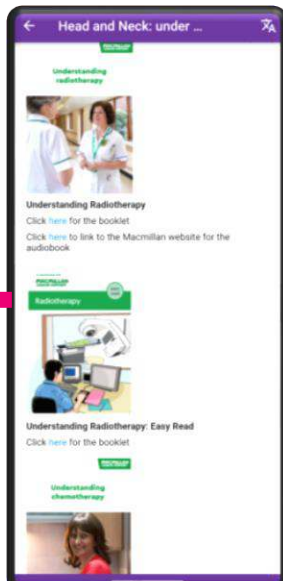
Head and Neck: under ...

Understanding radiotherapy

Understanding Radiotherapy

Click here for the booklet

Click here to link to the Macmillan website for the audiobook

MACMILLAN CANCER SUPPORT

Radiotherapy

Understanding Radiotherapy: Easy Read

Click here for the booklet

MACMILLAN

Understanding chemotherapy